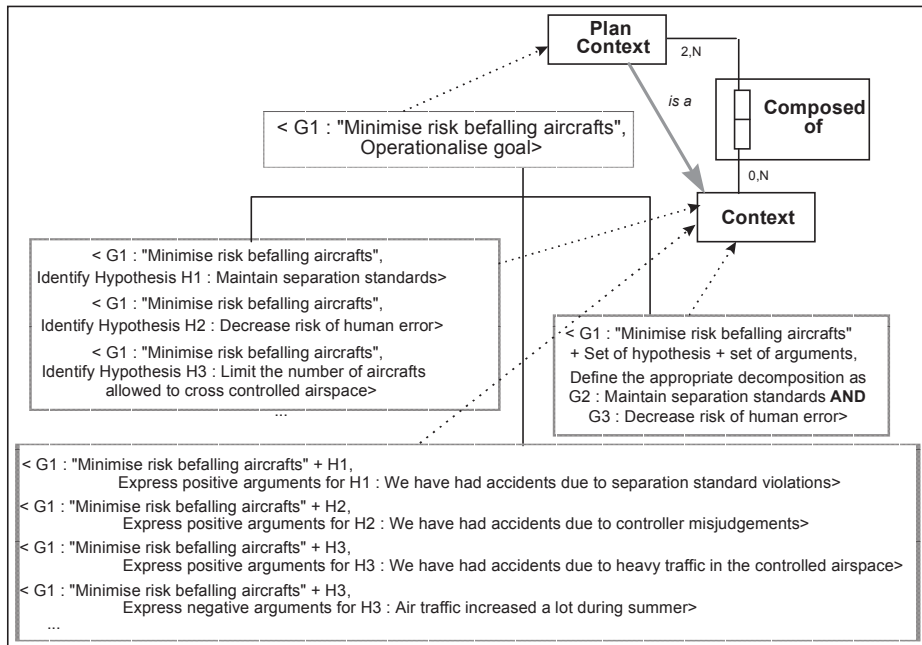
Plan Context

2,N

is a

Composed of

0,N

Context

< G1 : "Minimise risk befalling aircrafts", Operationalise goal>

< G1 : "Minimise risk befalling aircrafts", Identify Hypothesis H1 : Maintain separation standards>

< G1 : "Minimise risk befalling aircrafts", Identify Hypothesis H2 : Decrease risk of human error>

< G1 : "Minimise risk befalling aircrafts", Identify Hypothesis H3 : Limit the number of aircrafts allowed to cross controlled airspace>

...

< G1 : "Minimise risk befalling aircrafts" + Set of hypothesis + set of arguments, Define the appropriate decomposition as G2 : Maintain separation standards **AND** G3 : Decrease risk of human error>

< G1 : "Minimise risk befalling aircrafts" + H1, Express positive arguments for H1 : We have had accidents due to separation standard violations>

< G1 : "Minimise risk befalling aircrafts" + H2, Express positive arguments for H2 : We have had accidents due to controller misjudgements>

< G1 : "Minimise risk befalling aircrafts" + H3, Express positive arguments for H3 : We have had accidents due to heavy traffic in the controlled airspace>

< G1 : "Minimise risk befalling aircrafts" + H3, Express negative arguments for H3 : Air traffic increased a lot during summer>

...